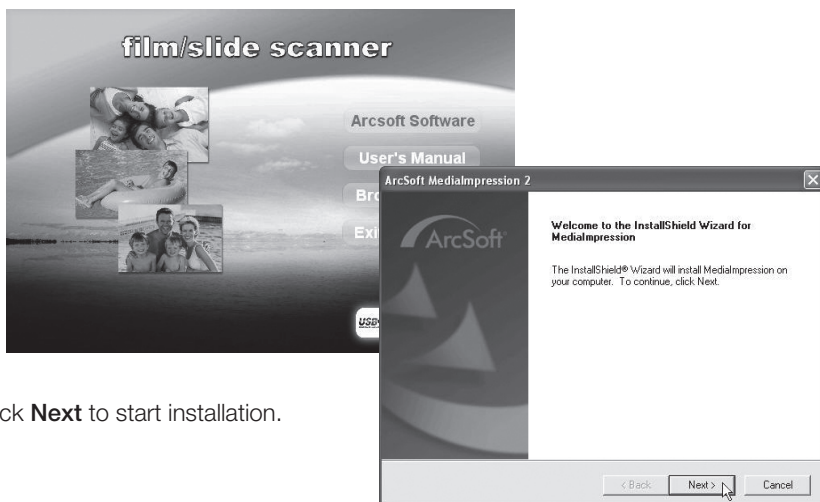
film/slide scanner

Arcsoft Software

User's Manual

Bro

Exi

USB

ArcSoft MediaImpression 2

ArcSoft

Welcome to the InstallShield Wizard for MediaImpression

The InstallShield® Wizard will install MediaImpression on your computer. To continue, click Next.

< Back

Next >

Cancel

ck **Next** to start installation.